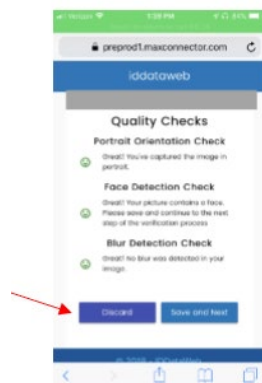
Verizon 1:38 PM 84%

preprod1.maxconnector.com

iddataweb

Quality Checks

Portrait Orientation Check

Great! You've captured the image in portrait.

Face Detection Check

Great! Your picture contains a face. Please save and continue to the next step of the verification process.

Blur Detection Check

Great! No blur was detected in your image.

Discard

Save and Next

© 2018 - IDDataWeb